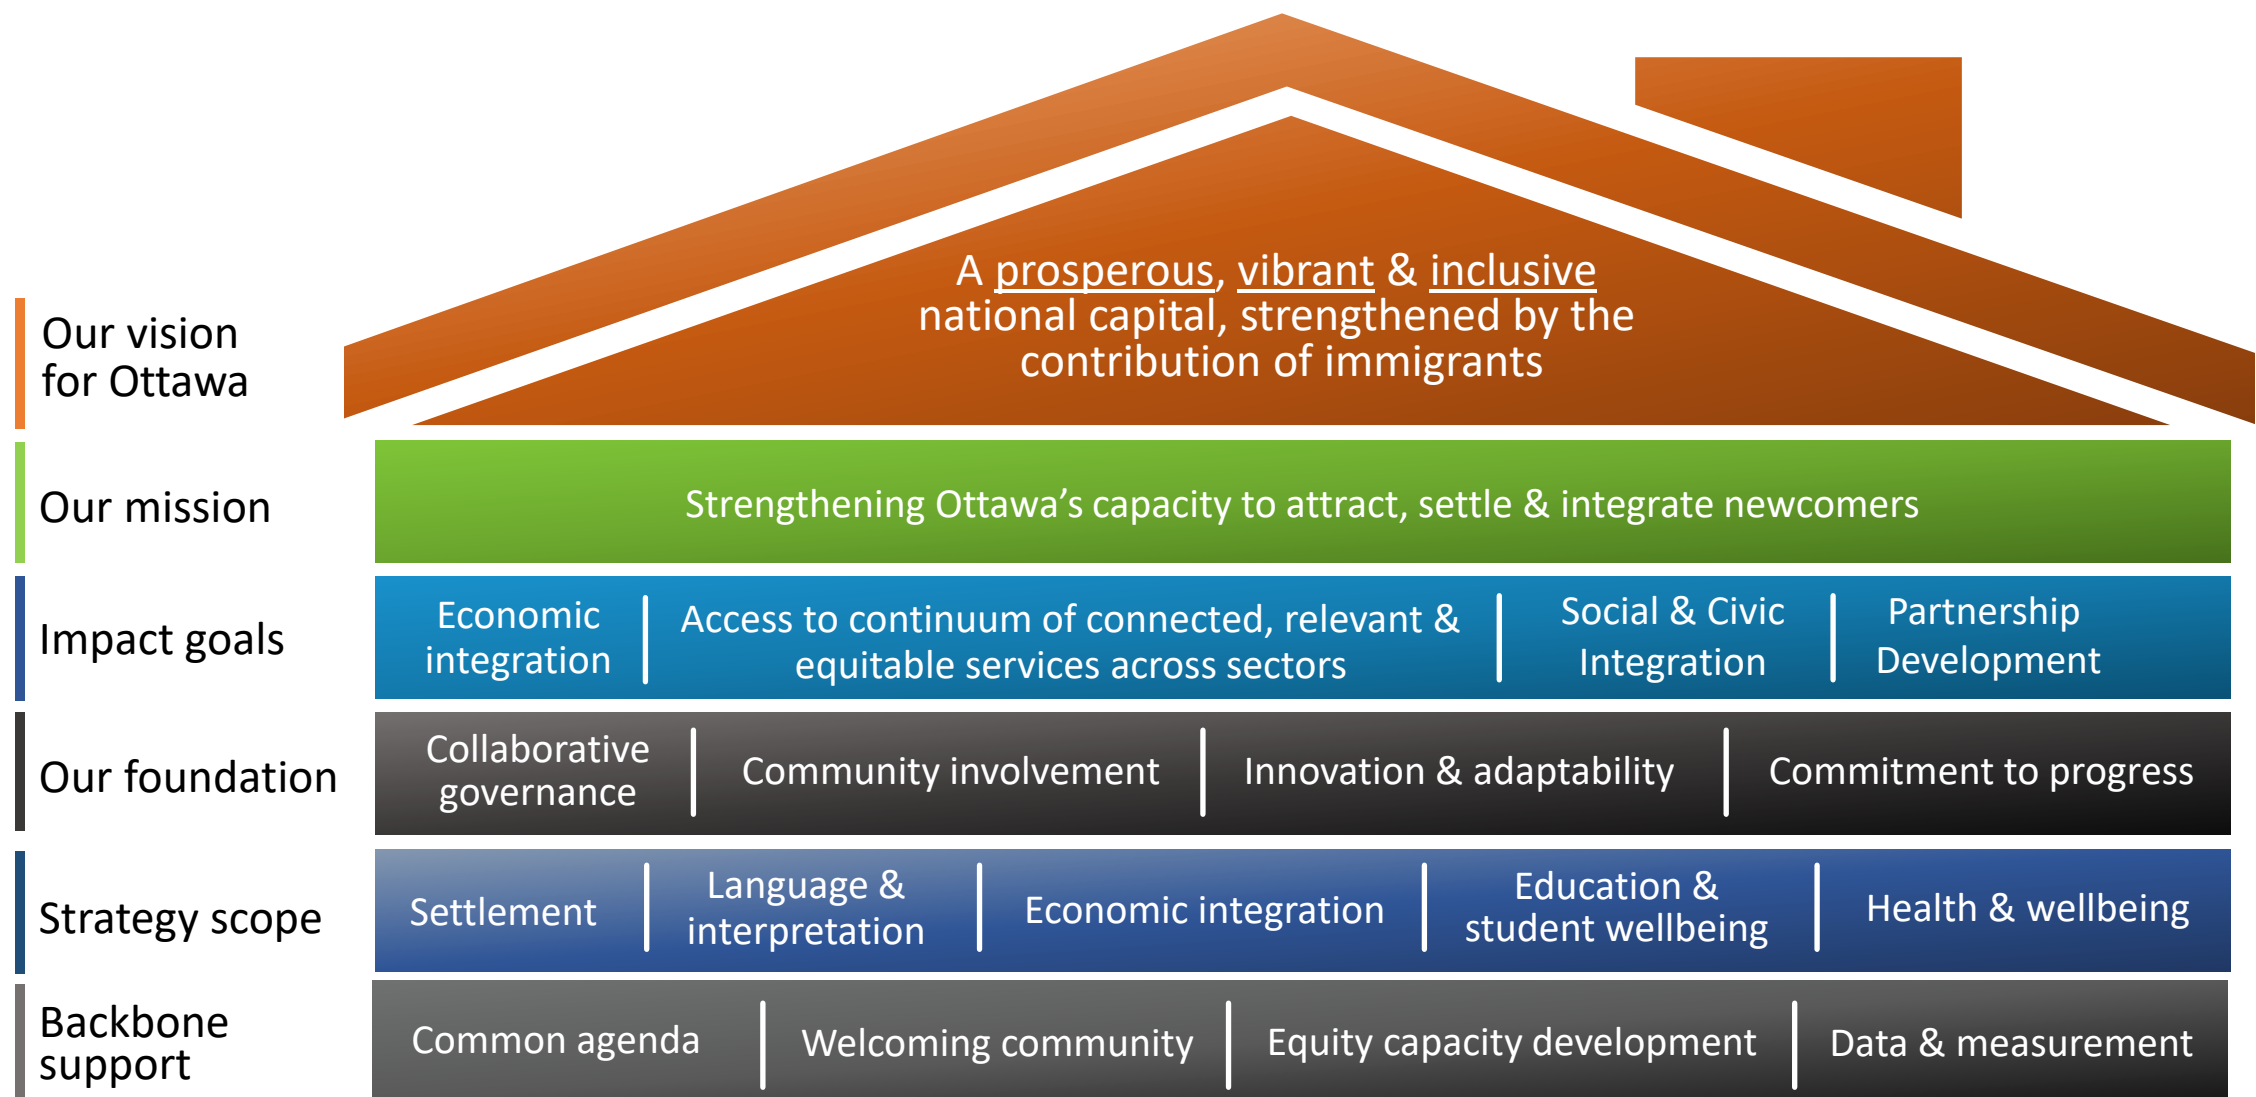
Our vision for Ottawa

A prosperous, vibrant & inclusive national capital, strengthened by the contribution of immigrants

Our mission

Strengthening Ottawa’s capacity to attract, settle & integrate newcomers

Impact goals

| Economic integration | Access to continuum of connected, relevant & equitable services across sectors | Social & Civic Integration | Partnership Development |
|---|---|---|---|

Our foundation

| Collaborative governance | Community involvement | Innovation & adaptability | Commitment to progress |
|---|---|---|---|

Strategy scope

| Settlement | Language & interpretation | Economic integration | Education & student wellbeing | Health & wellbeing |
|---|---|---|---|---|

Backbone support

| Common agenda | Welcoming community | Equity capacity development | Data & measurement |
|---|---|---|---|